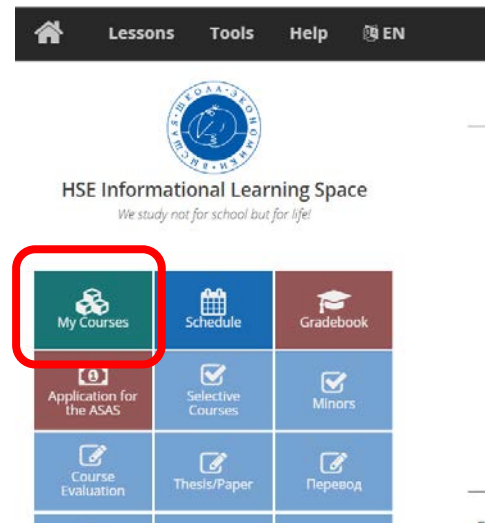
Lessons Tools Help EN

HSE Informational Learning Space
We study not for school but for life!

My Courses
Schedule
Gradebook
Application for the ASAS
Selective Courses
Minors
Course Evaluation
Thesis/Paper
Перевод